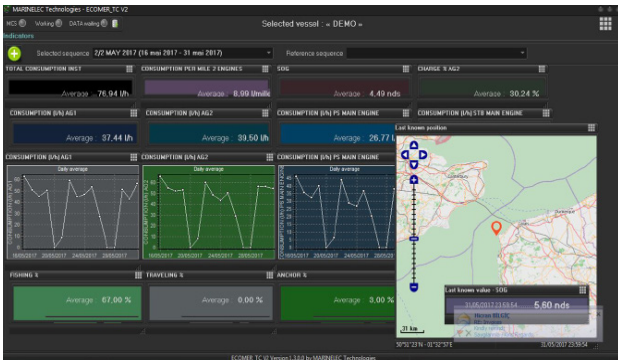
MARINELEC Technologies - ECOMER_TC V2

MCS Visiting DATA waiting

Selected vessel : « DEMO »

Indicators

Selected sequence 2/2 MAY 2017 (16 mai 2017 - 31 mai 2017)

Reference sequence

TOTAL CONSUMPTION INST
Average 76.94 l/h

CONSUMPTION PER MILE 2 ENGINES
Average 8.99 l/mile

SOG
Average 4.49 nds

CHARGE % AG2
Average 30.24 %

CONSUMPTION (l/h) AG1
Average 37.44 l/h

CONSUMPTION (l/h) AG2
Average 39.50 l/h

CONSUMPTION (l/h) PS MAIN ENGINE
Average 26.77 l/h

CONSUMPTION (l/h) STB MAIN ENGINE

Last known position

CONSUMPTION (l/h) AG1
Daily average
16/05/2017 19/05/2017 22/05/2017 25/05/2017 28/05/2017

CONSUMPTION (l/h) AG2
Daily average
16/05/2017 19/05/2017 22/05/2017 25/05/2017 28/05/2017

CONSUMPTION (l/h) PS MAIN ENGINE
Daily average
16/05/2017 19/05/2017 22/05/2017 25/05/2017 28/05/2017

FISHING %
Average 67.00 %

TRAVELING %
Average 0.00 %

ANCHOR %
Average 3.00 %

Last known value : SOG
31/05/2017 23:59:54
5.60 nds

31 km

50°52'23 N - 01°52'57 E

31/05/2017 23:59:54

ECOMER TC V2 Version 1.3.0.0 by MARINELEC Technologies